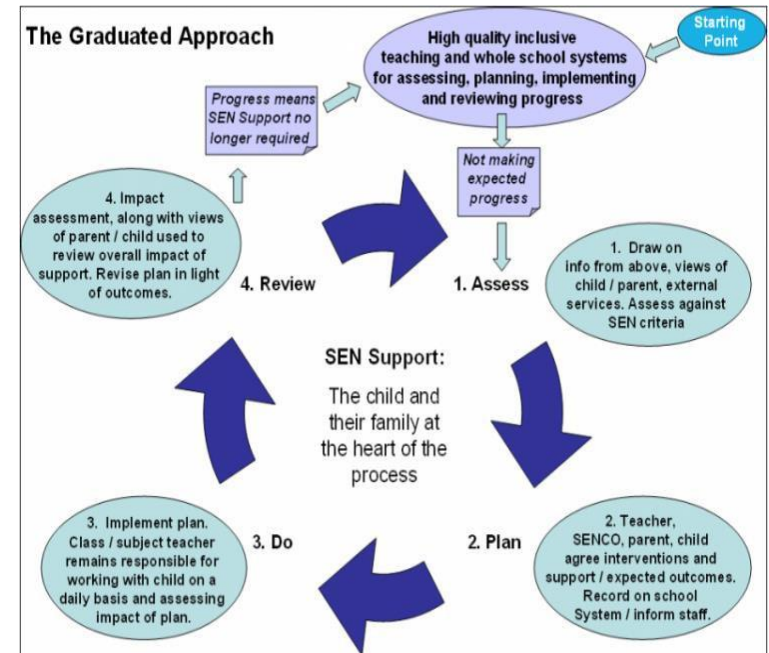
The Graduated Approach

Starting Point

High quality inclusive teaching and whole school systems for assessing, planning, implementing and reviewing progress

Progress means SEN Support no longer required

Not making expected progress

4. Impact assessment, along with views of parent / child used to review overall impact of support. Revise plan in light of outcomes.

4. Review

1. Assess

1. Draw on info from above, views of child / parent, external services. Assess against SEN criteria

SEN Support:

The child and their family at the heart of the process

3. Implement plan. Class / subject teacher remains responsible for working with child on a daily basis and assessing impact of plan.

3. Do

2. Plan

2. Teacher, SENCO, parent, child agree interventions and support / expected outcomes. Record on school System / inform staff.